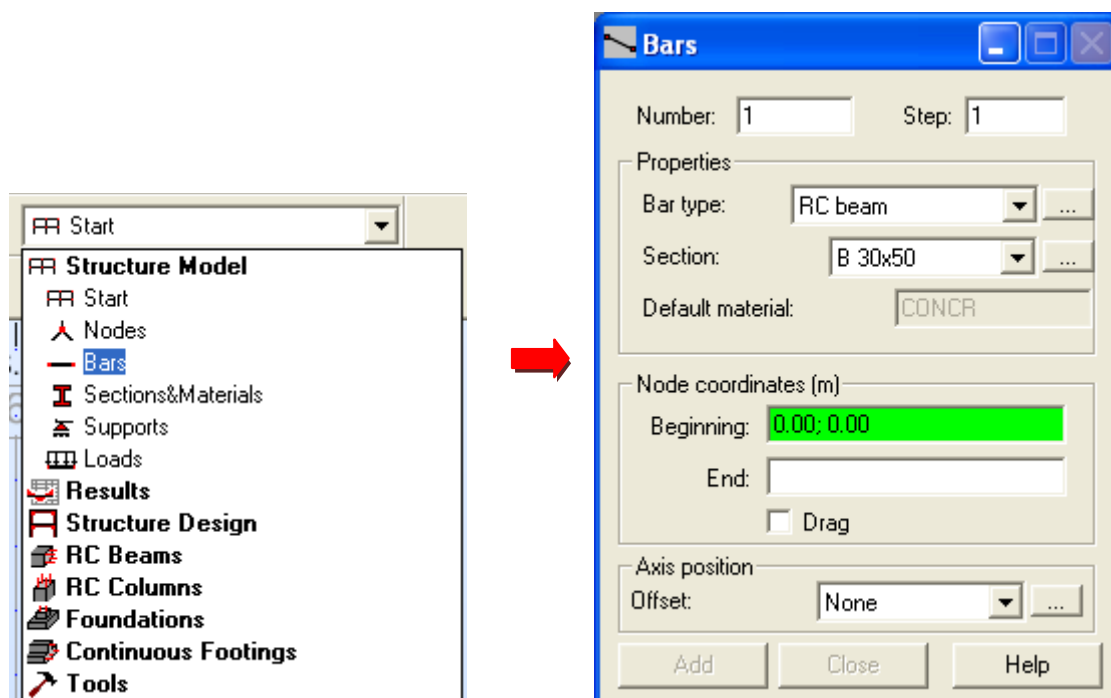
Start

Structure Model
Start
Nodes
Bars
Sections&Materials
Supports
Loads
Results
Structure Design
RC Beams
RC Columns
Foundations
Continuous Footings
Tools

Bars

Number: 1
Step: 1

Properties
Bar type: RC beam ...
Section: B 30x50 ...
Default material: CONCR

Node coordinates (m)
Beginning: 0.00; 0.00
End:
Drag

Axis position
Offset: None ...

Add
Close
Help